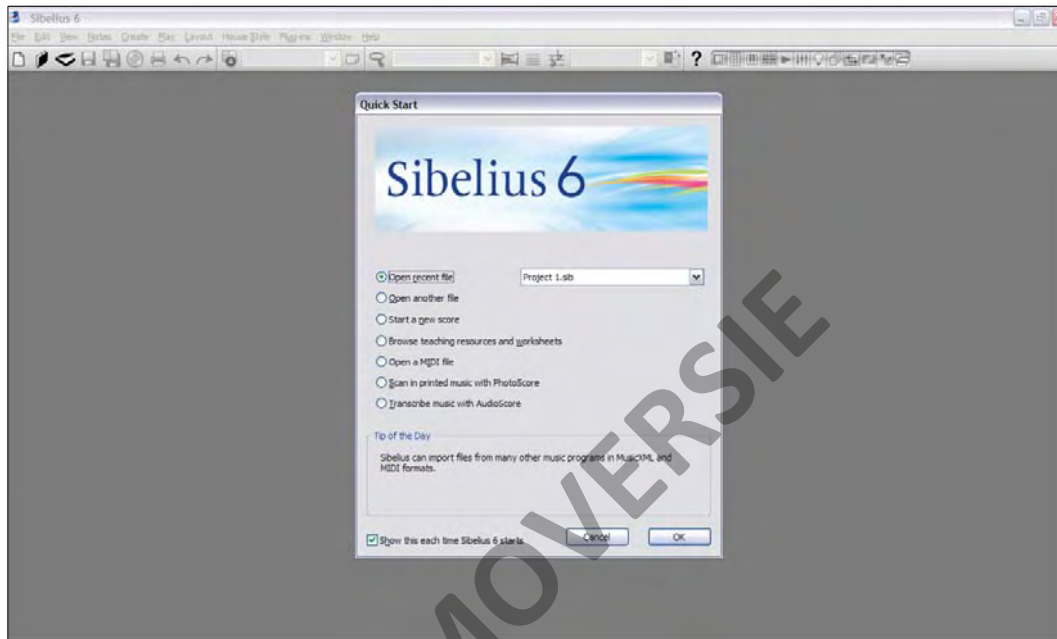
Sibelius 6

File Edit View Notes Create Play Layout House Style Plug-ins Window Help

Quick Start

Sibelius 6

Open recent file

Project 1.sib

Open another file

Start a new score

Browse teaching resources and worksheets

Open a MIDI file

Scan in printed music with PhotoScore

Transcribe music with AudioScore

Tip of the Day

Sibelius can import files from many other music programs in MusicXML and MIDI formats.

Show this each time Sibelius 6 starts

Cancel

OK

DEMOVERSIE